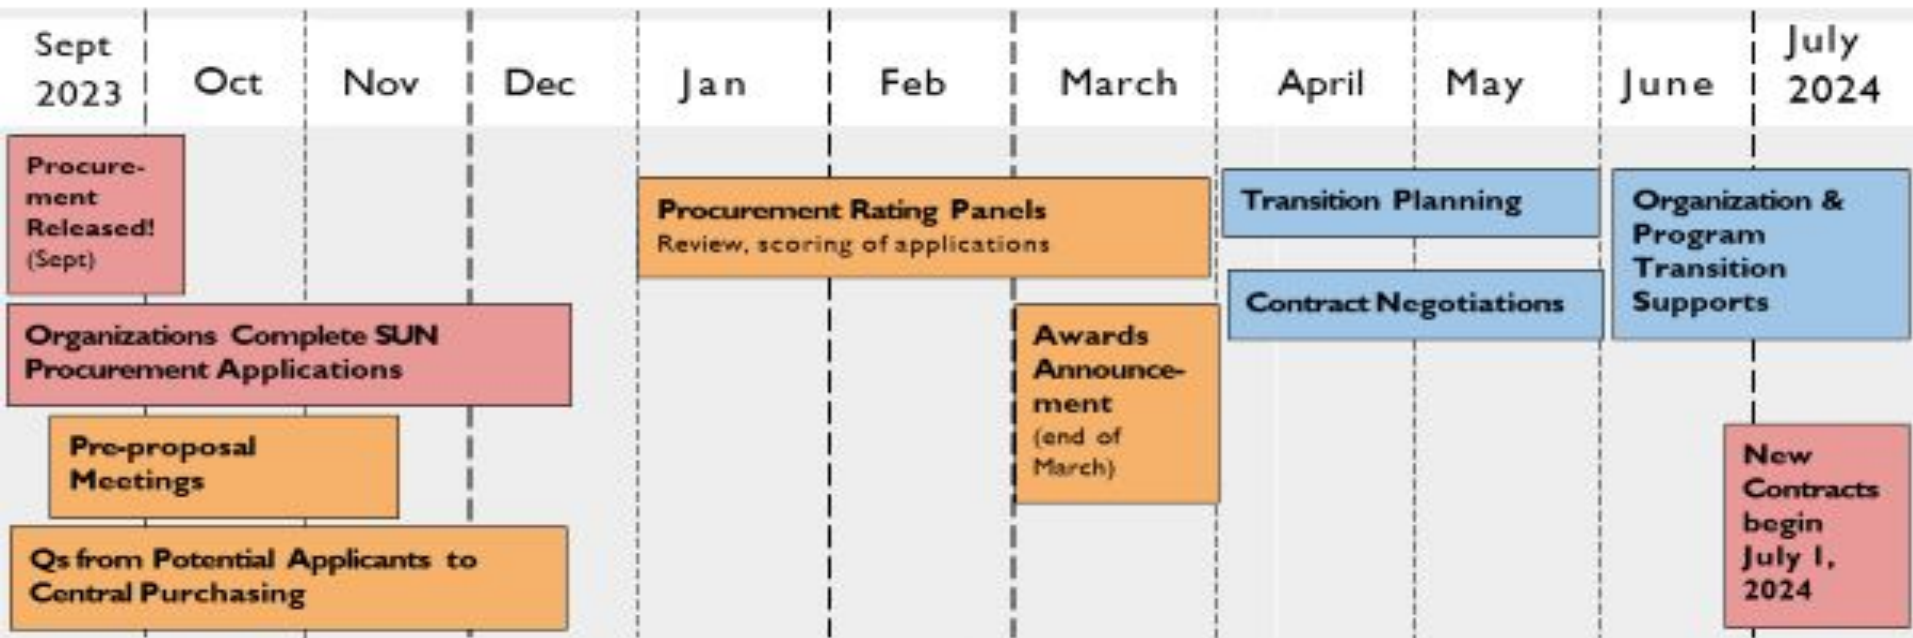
Sept 2023 | Oct | Nov | Dec | Jan | Feb | March | April | May | June | July 2024

Procurement Released! (Sept)

Procurement Rating Panels
Review, scoring of applications

Transition Planning

Organization & Program Transition Supports

Contract Negotiations

Organizations Complete SUN Procurement Applications

Awards Announcement (end of March)

Pre-proposal Meetings

New Contracts begin July 1, 2024

Qs from Potential Applicants to Central Purchasing